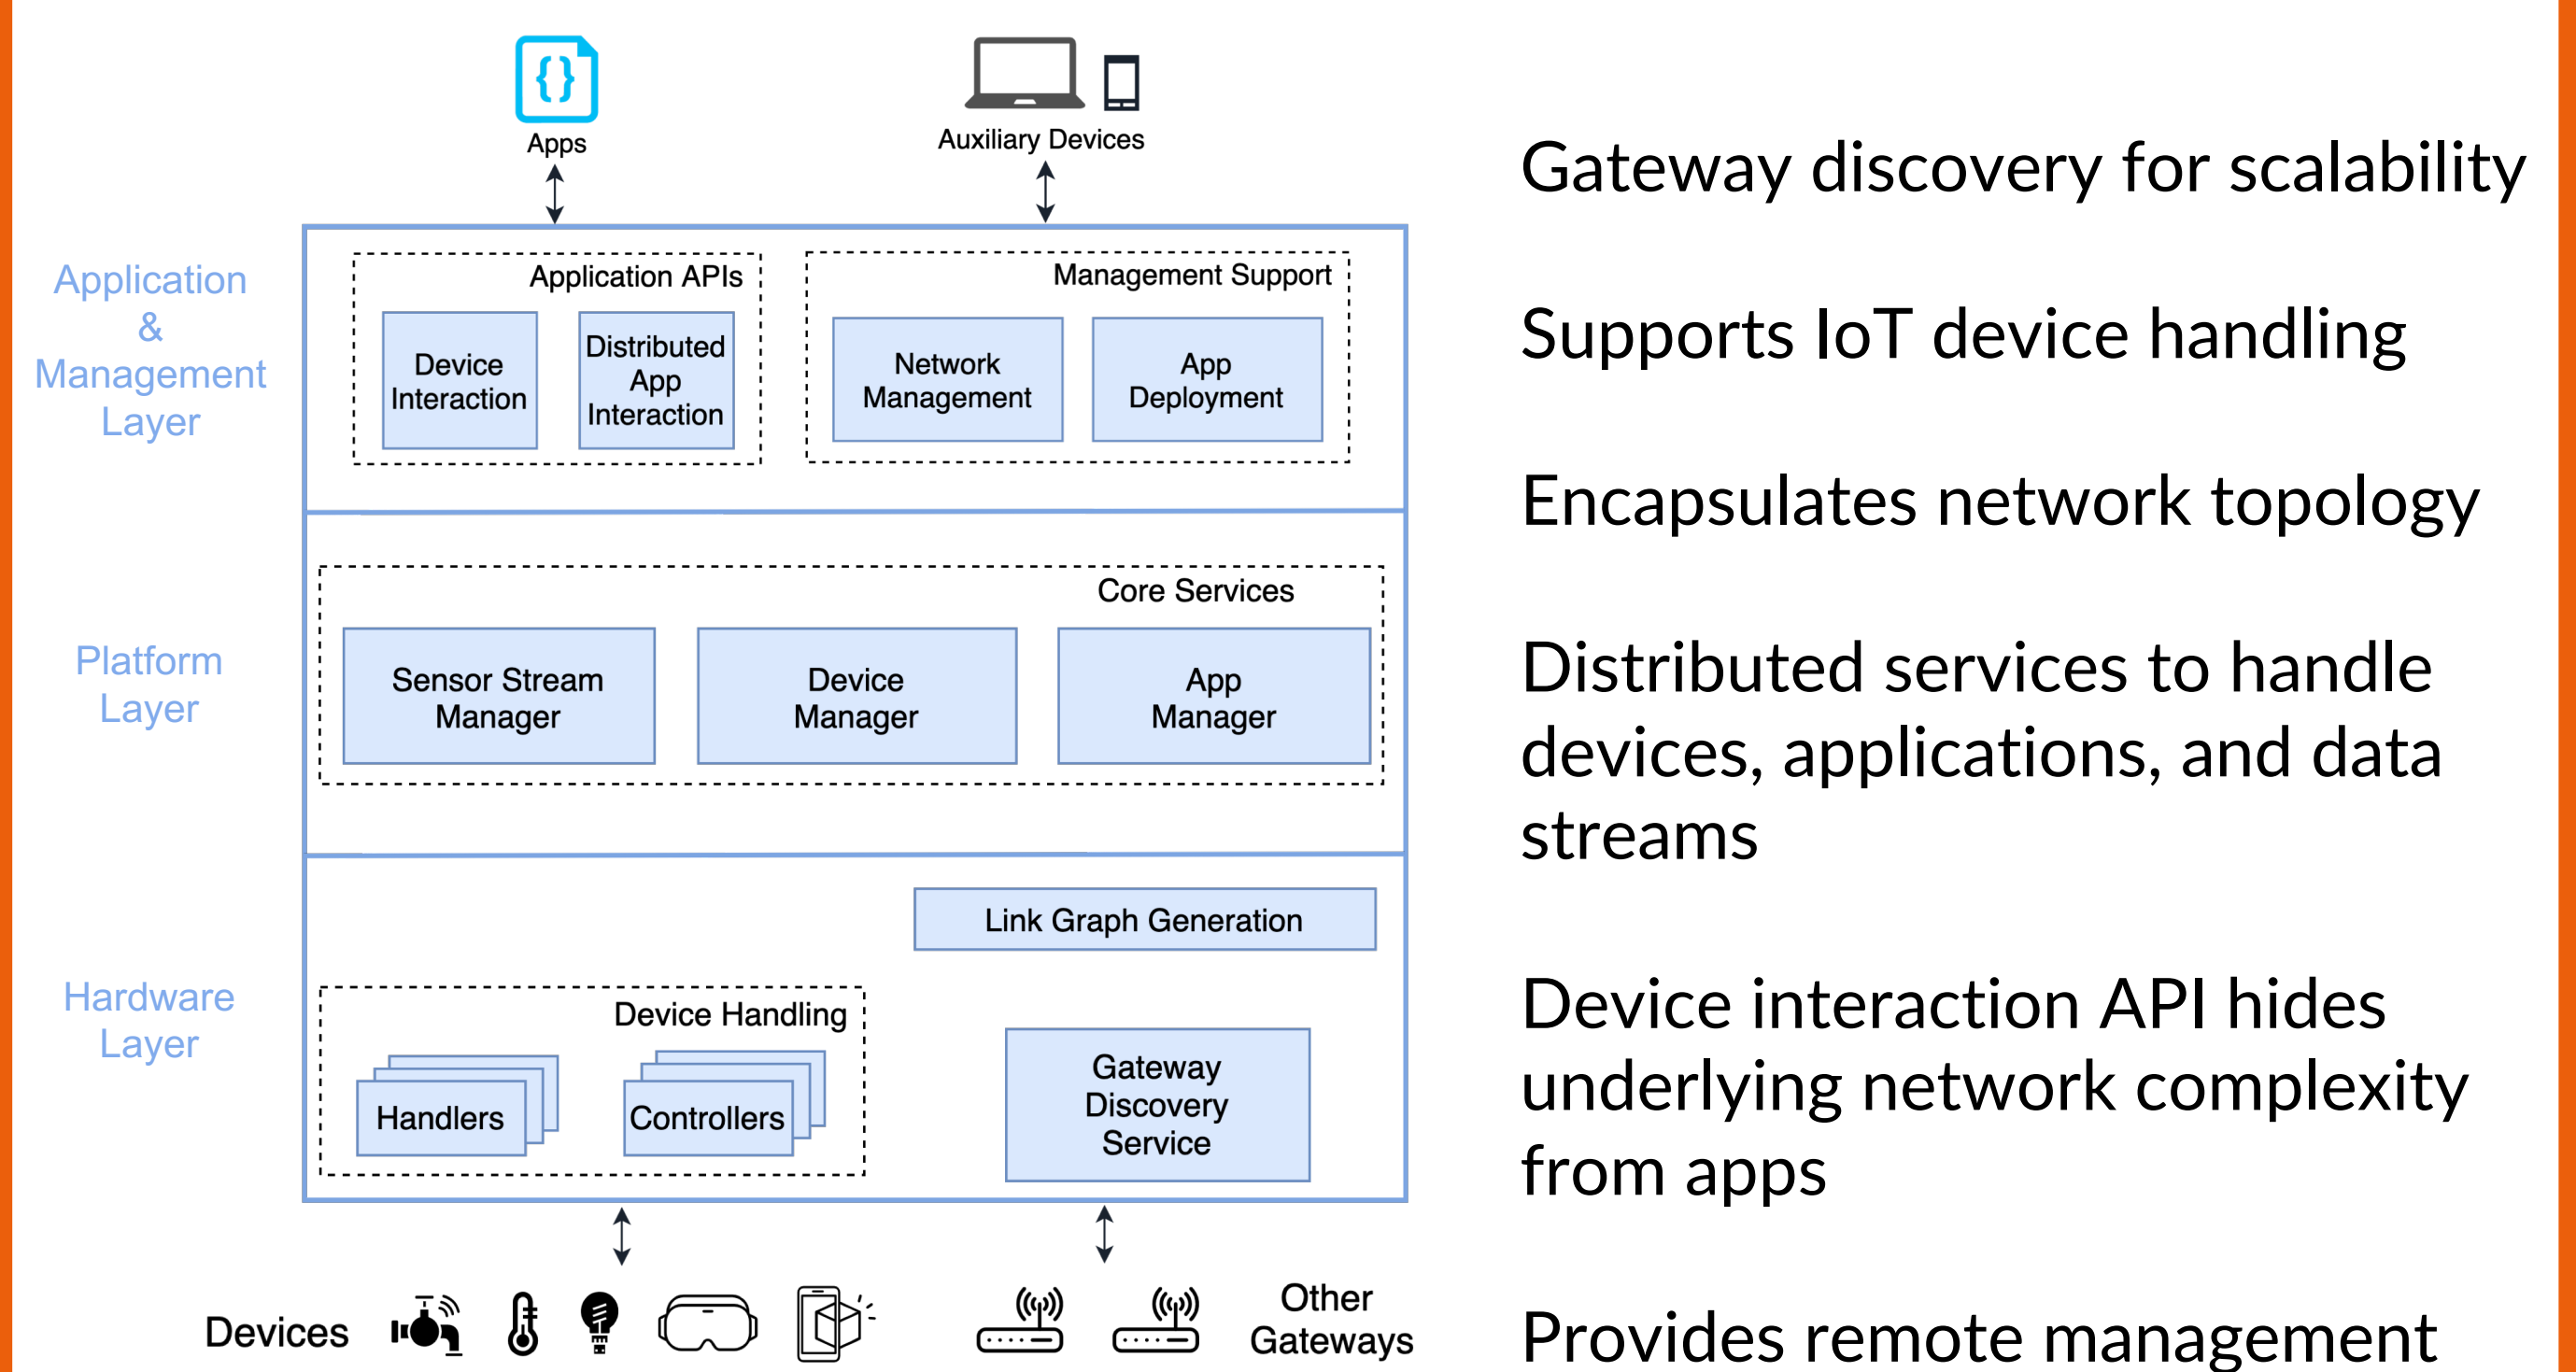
Apps

Auxiliary Devices

Application & Management Layer

Application APIs

Device Interaction

Distributed App Interaction

Management Support

Network Management

App Deployment

Platform Layer

Core Services

Sensor Stream Manager

Device Manager

App Manager

Hardware Layer

Link Graph Generation

Device Handling

Handlers

Controllers

Gateway Discovery Service

Devices

Other Gateways

Gateway discovery for scalability

Supports IoT device handling

Encapsulates network topology

Distributed services to handle devices, applications, and data streams

Device interaction API hides underlying network complexity from apps

Provides remote management